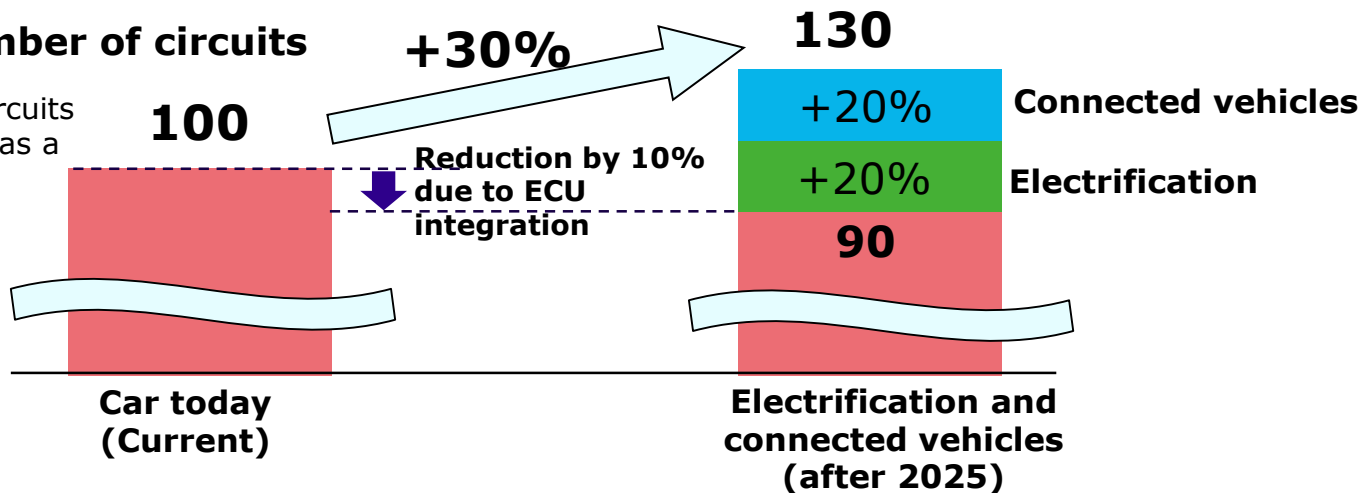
mber of circuits

rcuits
as a

100

+30%

130

+20%

Connected vehicles

Reduction by 10% due to ECU integration

+20%

Electrification

90

Car today (Current)

Electrification and connected vehicles (after 2025)